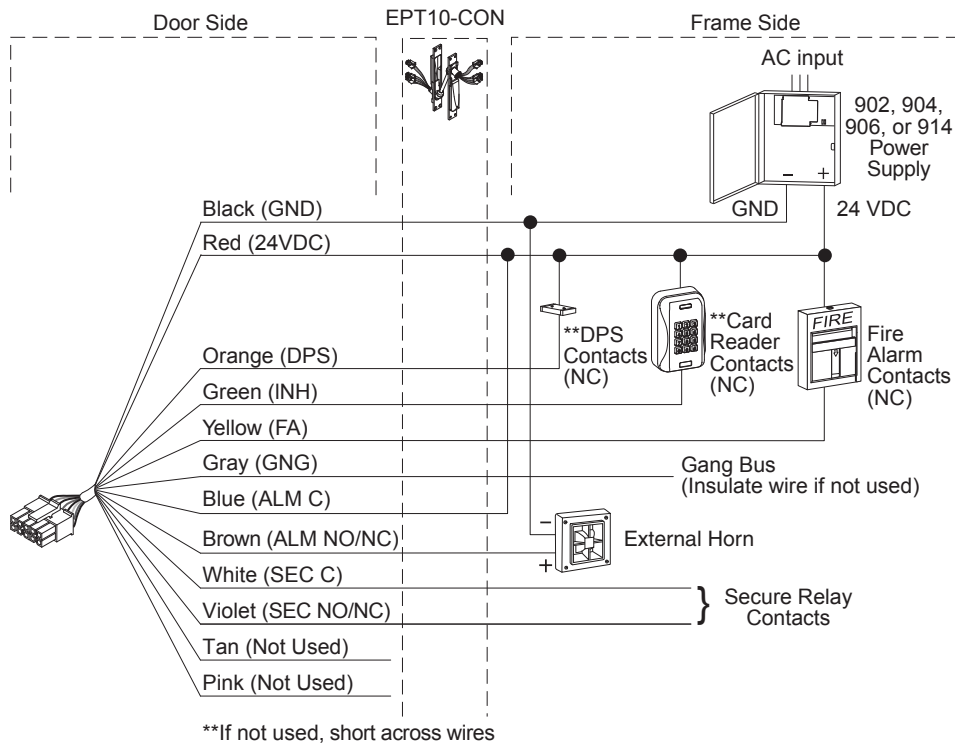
Door Side

EPT10-CON

Frame Side

AC input

902, 904, 906, or 914 Power Supply

– +

GND

24 VDC

Black (GND)

Red (24VDC)

**DPS Contacts (NC)

**Card Reader Contacts (NC)

FIRE

Fire Alarm Contacts (NC)

Orange (DPS)

Green (INH)

Yellow (FA)

Gray (GNG)

Gang Bus (Insulate wire if not used)

Blue (ALM C)

–

Brown (ALM NO/NC)

External Horn

+

White (SEC C)

Violet (SEC NO/NC)

Secure Relay Contacts

Tan (Not Used)

Pink (Not Used)

**If not used, short across wires